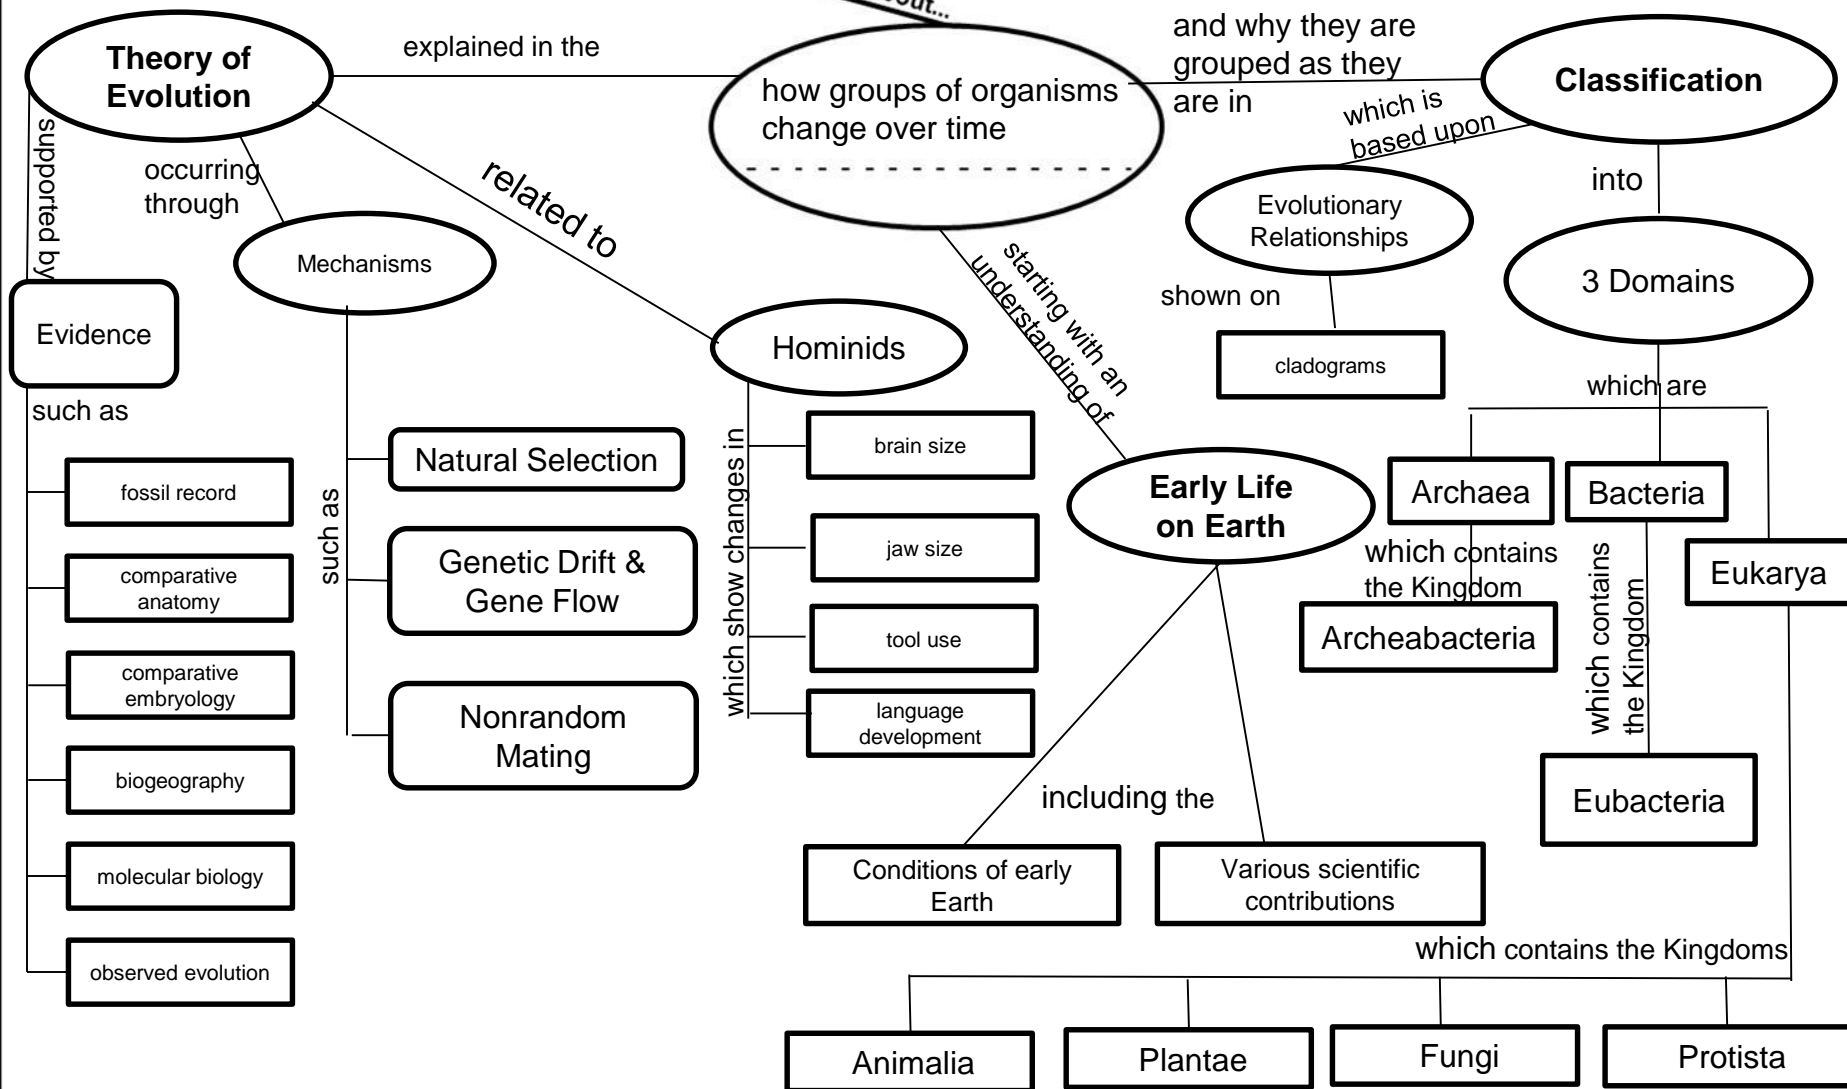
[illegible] about...

Theory of Evolution

explained in the

how groups of organisms change over time

and why they are grouped as they are in

Classification

which is based upon

Evolutionary Relationships

shown on

cladograms

into

3 Domains

which are

Archaea

which contains the Kingdom

Archeabacteria

Bacteria

which contains the Kingdom

Eubacteria

Eukarya

which contains the Kingdoms

Animalia

Plantae

Fungi

Protista

supported by

Evidence

such as

fossil record

comparative anatomy

comparative embryology

biogeography

molecular biology

observed evolution

occurring through

Mechanisms

such as

Natural Selection

Genetic Drift & Gene Flow

Nonrandom Mating

related to

Hominids

which show changes in

brain size

jaw size

tool use

language development

starting with an understanding of

Early Life on Earth

including the

Conditions of early Earth

Various scientific contributions